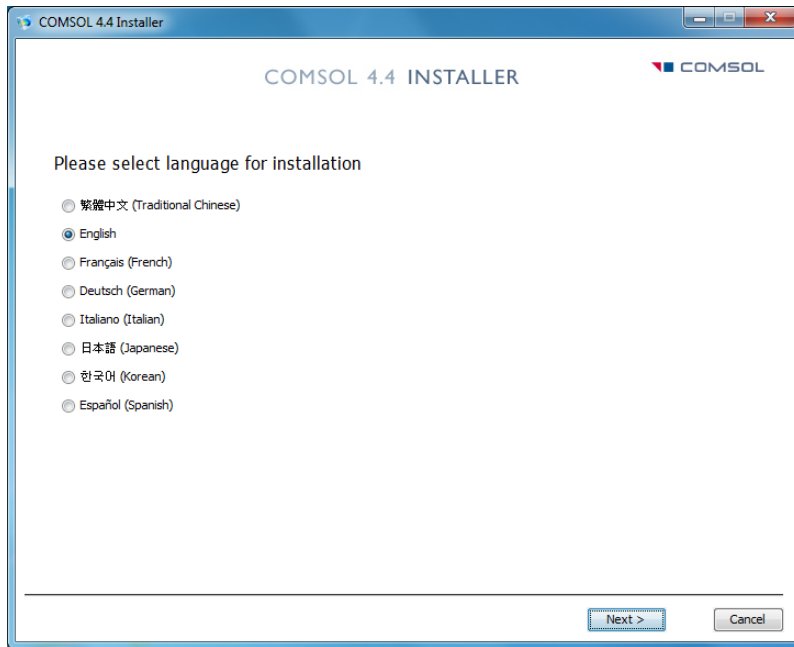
COMSOL 4.4 Installer

COMSOL 4.4 INSTALLER

COMSOL

Please select language for installation

繁體中文 (Traditional Chinese)

English

Français (French)

Deutsch (German)

Italiano (Italian)

日本語 (Japanese)

한국어 (Korean)

Español (Spanish)

Next >

Cancel